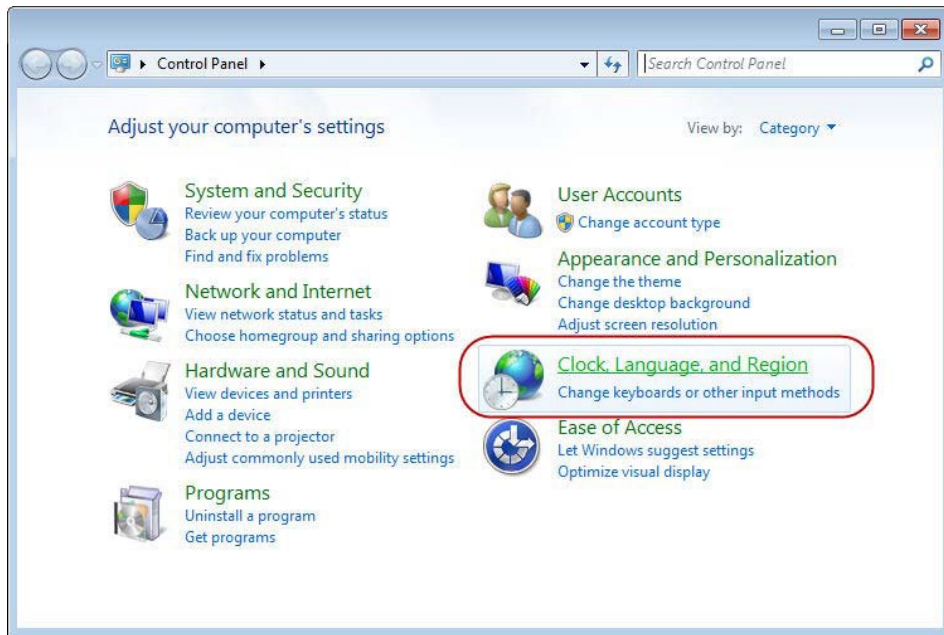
Control Panel ▸

Search Control Panel

Adjust your computer's settings

View by: Category ▾

System and Security
Review your computer's status
Back up your computer
Find and fix problems

Network and Internet
View network status and tasks
Choose homegroup and sharing options

Hardware and Sound
View devices and printers
Add a device
Connect to a projector
Adjust commonly used mobility settings

Programs
Uninstall a program
Get programs

User Accounts
Change account type

Appearance and Personalization
Change the theme
Change desktop background
Adjust screen resolution

Clock, Language, and Region
Change keyboards or other input methods

Ease of Access
Let Windows suggest settings
Optimize visual display